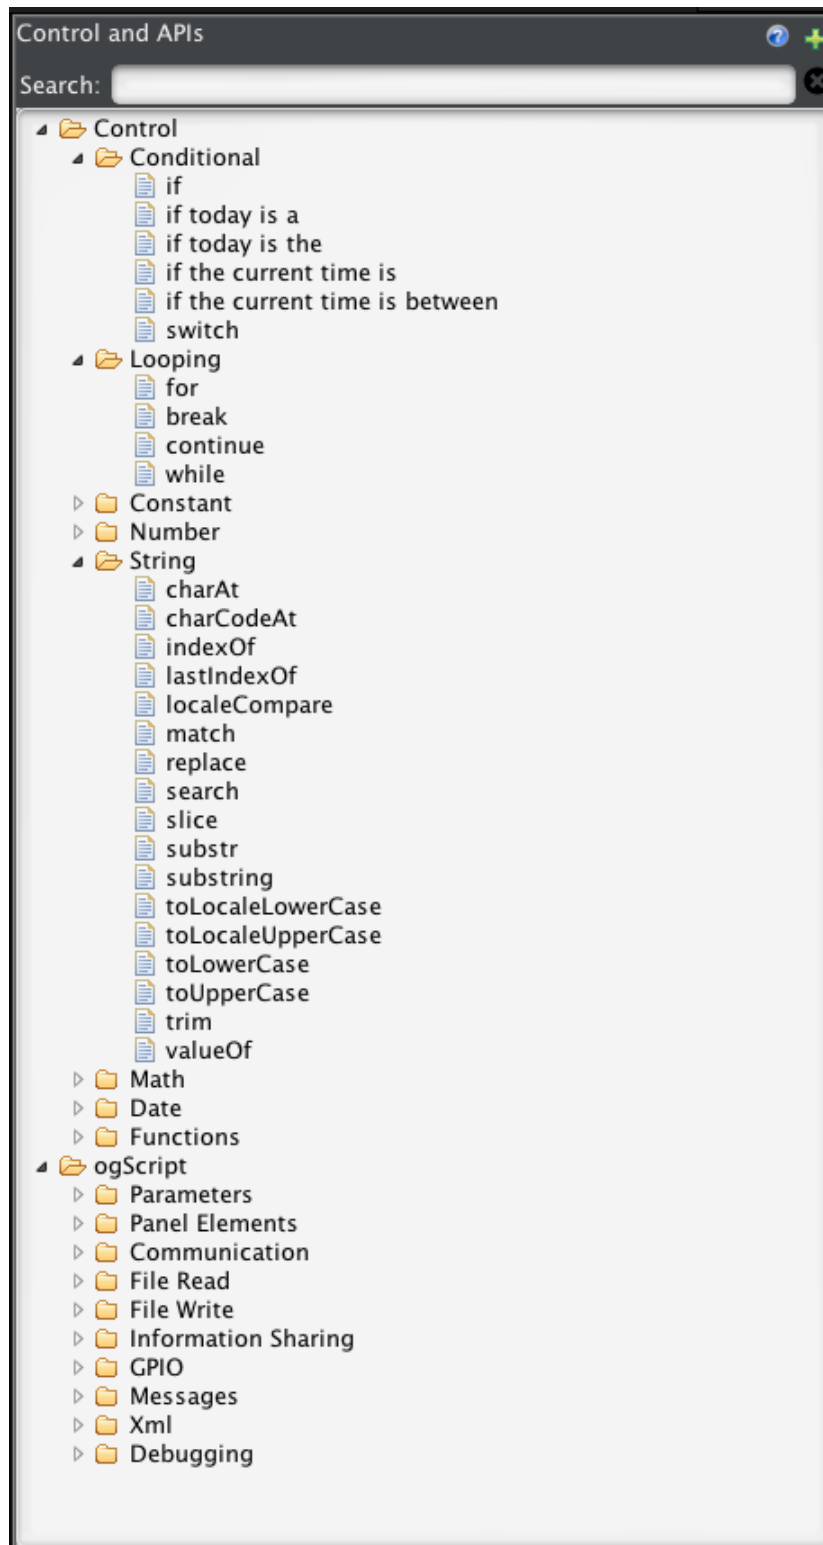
Control and APIs

Search:

Control
Conditional
if
if today is a
if today is the
if the current time is
if the current time is between
switch
Looping
for
break
continue
while
Constant
Number
String
charAt
charCodeAt
indexOf
lastIndexOf
localeCompare
match
replace
search
slice
substr
substring
toLocaleLowerCase
toLocaleUpperCase
toLowerCase
toUpperCase
trim
valueOf
Math
Date
Functions
ogScript
Parameters
Panel Elements
Communication
File Read
File Write
Information Sharing
GPIO
Messages
Xml
Debugging